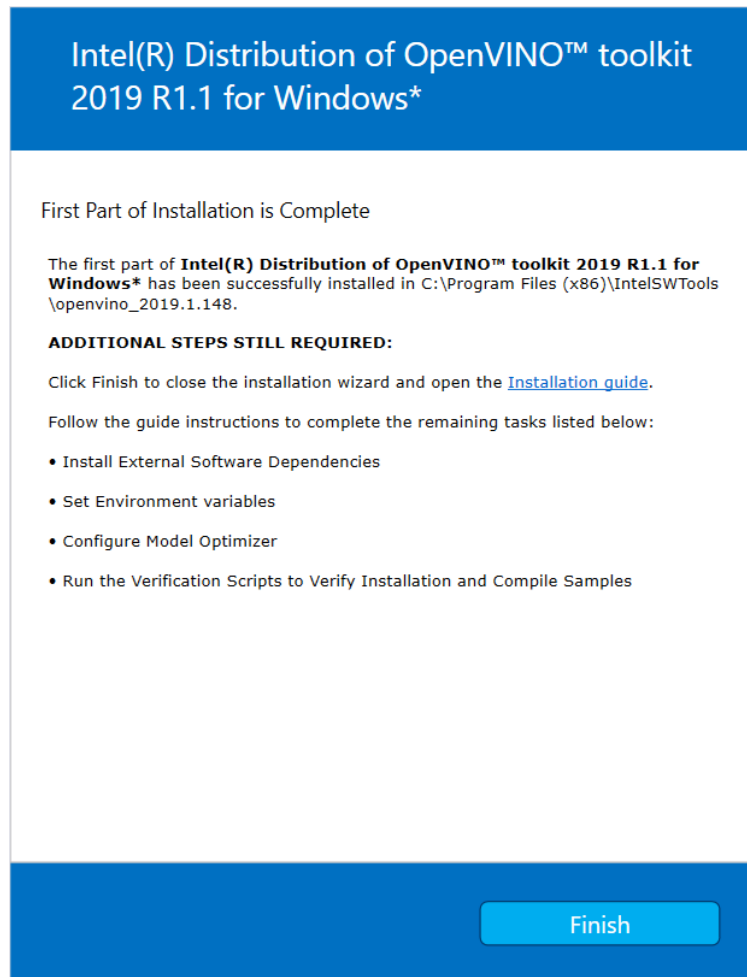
Intel(R) Distribution of OpenVINO™ toolkit 2019 R1.1 for Windows*

First Part of Installation is Complete

The first part of **Intel(R) Distribution of OpenVINO™ toolkit 2019 R1.1 for Windows*** has been successfully installed in C:\Program Files (x86)\IntelSWTools\openvino_2019.1.148.

**ADDITIONAL STEPS STILL REQUIRED:**

Click Finish to close the installation wizard and open the Installation guide.

Follow the guide instructions to complete the remaining tasks listed below:

• Install External Software Dependencies

• Set Environment variables

• Configure Model Optimizer

• Run the Verification Scripts to Verify Installation and Compile Samples

Finish